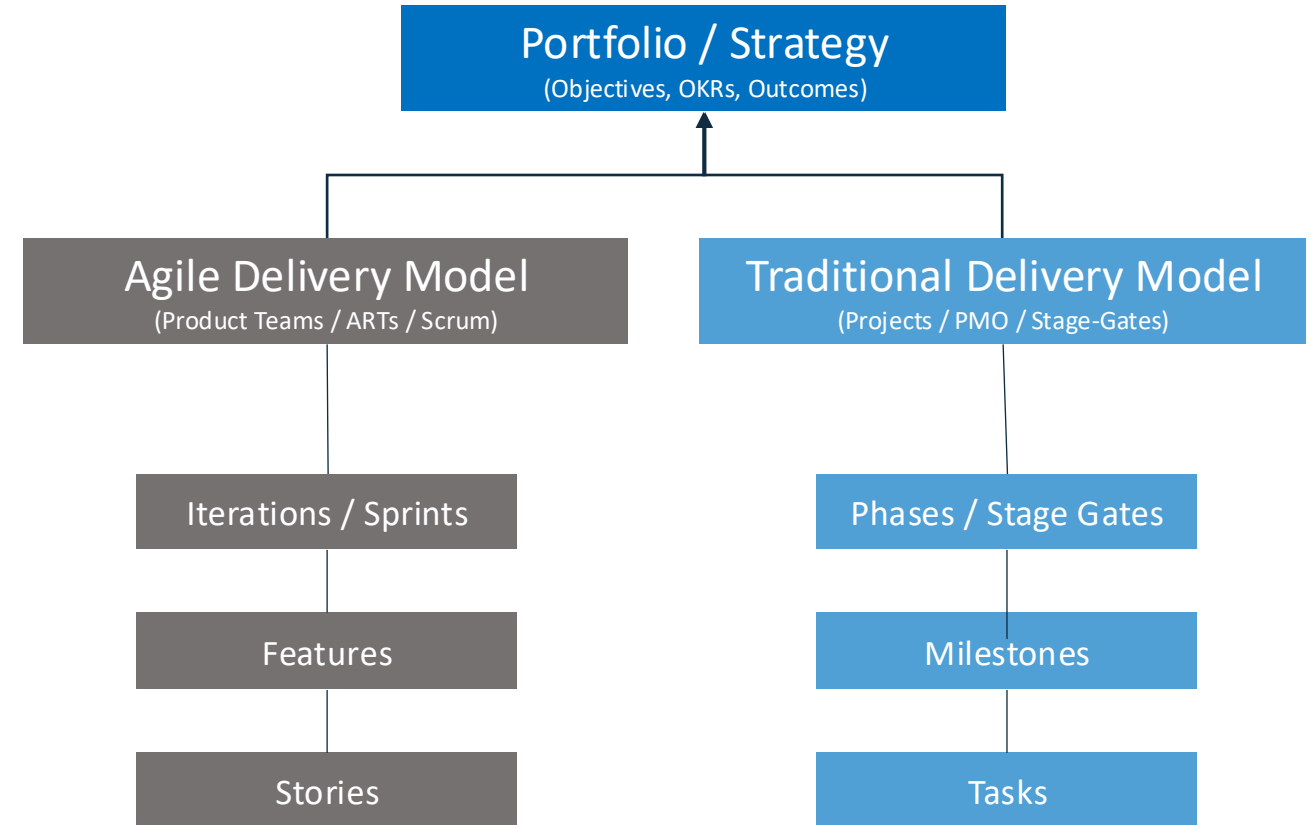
Portfolio / Strategy
(Objectives, OKRs, Outcomes)

Agile Delivery Model
(Product Teams / ARTs / Scrum)

Iterations / Sprints

Features

Stories

Traditional Delivery Model
(Projects / PMO / Stage-Gates)

Phases / Stage Gates

Milestones

Tasks